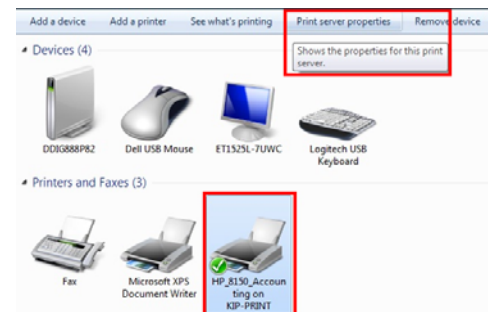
Add a device    Add a printer    See what's printing    Print server properties    Remove device

Shows the properties for this print server.

Devices (4)

DDIG888P82    Dell USB Mouse    ET1525L-7UWC    Logitech USB Keyboard

Printers and Faxes (3)

Fax    Microsoft XPS Document Writer    HP_8150_Accounting on KIP-PRINT